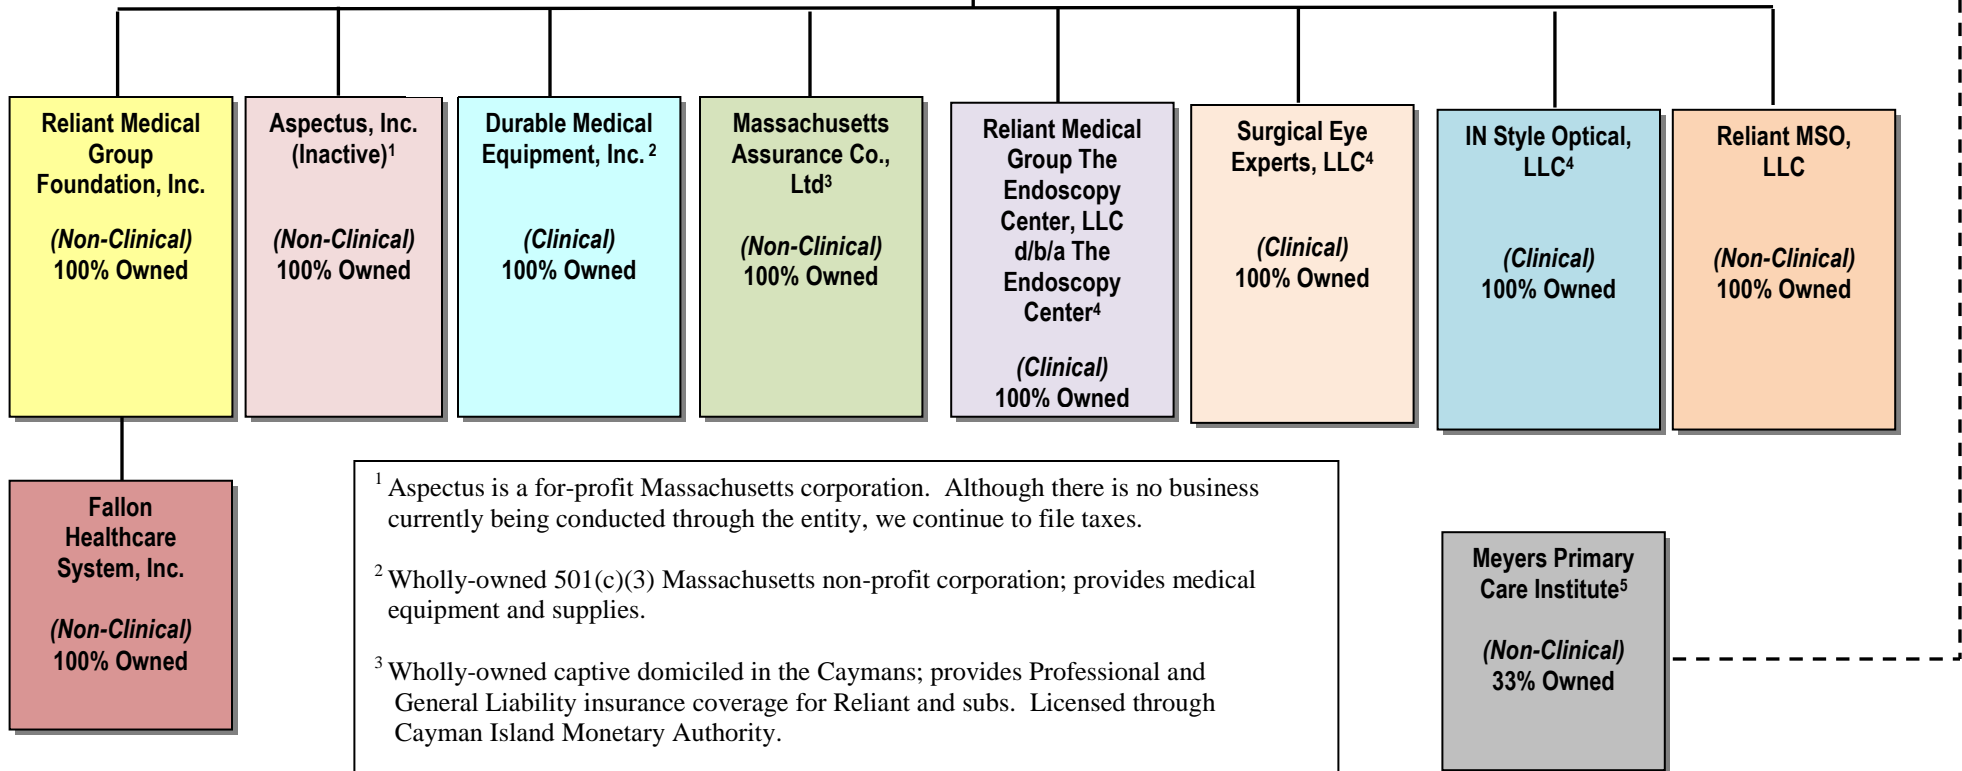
Reliant Medical Group Foundation, Inc.

(Non-Clinical)
100% Owned

Aspectus, Inc. (Inactive)$^1$

(Non-Clinical)
100% Owned

Durable Medical Equipment, Inc. $^2$

(Clinical)
100% Owned

Massachusetts Assurance Co., Ltd$^3$

(Non-Clinical)
100% Owned

Reliant Medical Group The Endoscopy Center, LLC d/b/a The Endoscopy Center$^4$

(Clinical)
100% Owned

Surgical Eye Experts, LLC$^4$

(Clinical)
100% Owned

IN Style Optical, LLC$^4$

(Clinical)
100% Owned

Reliant MSO, LLC

(Non-Clinical)
100% Owned

Fallon Healthcare System, Inc.

(Non-Clinical)
100% Owned

$^1$ Aspectus is a for-profit Massachusetts corporation. Although there is no business currently being conducted through the entity, we continue to file taxes.

$^2$ Wholly-owned 501(c)(3) Massachusetts non-profit corporation; provides medical equipment and supplies.

$^3$ Wholly-owned captive domiciled in the Caymans; provides Professional and General Liability insurance coverage for Reliant and subs. Licensed through Cayman Island Monetary Authority.

Meyers Primary Care Institute$^5$

(Non-Clinical)
33% Owned